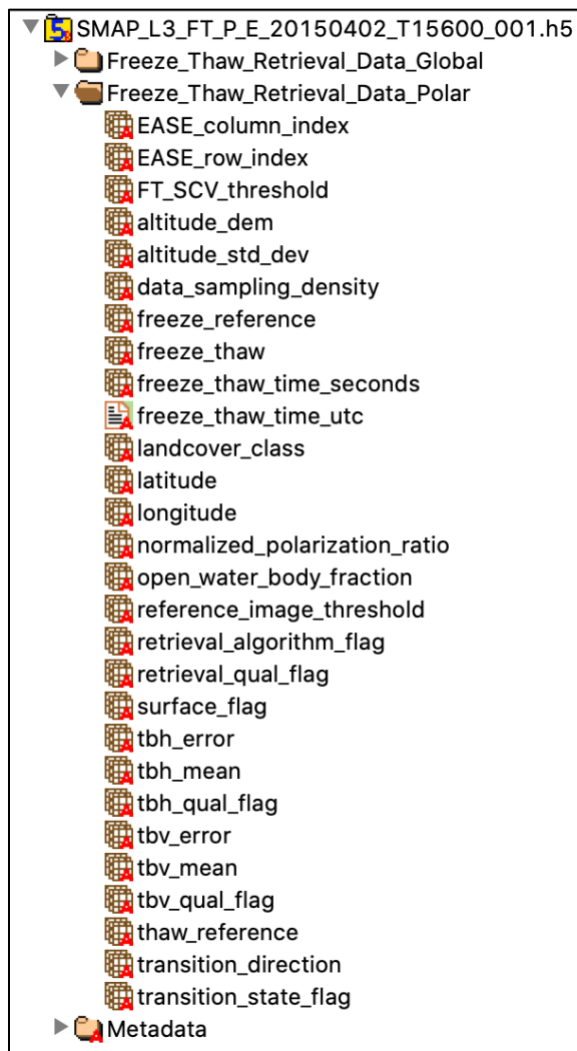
SMAP_L3_FT_P_E_20150402_T15600_001.h5
Freeze_Thaw_Retrieval_Data_Global
Freeze_Thaw_Retrieval_Data_Polar
EASE_column_index
EASE_row_index
FT_SCV_threshold
altitude_dem
altitude_std_dev
data_sampling_density
freeze_reference
freeze_thaw
freeze_thaw_time_seconds
freeze_thaw_time_utc
landcover_class
latitude
longitude
normalized_polarization_ratio
open_water_body_fraction
reference_image_threshold
retrieval_algorithm_flag
retrieval_qual_flag
surface_flag
tbh_error
tbh_mean
tbh_qual_flag
tbv_error
tbv_mean
tbv_qual_flag
thaw_reference
transition_direction
transition_state_flag
Metadata